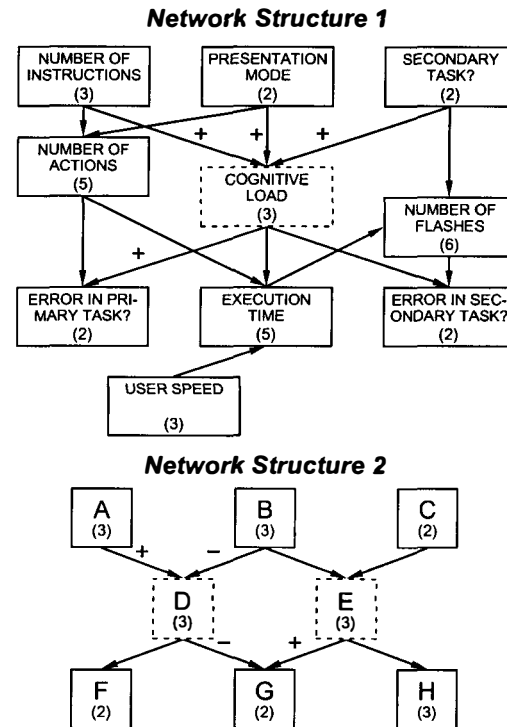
Network Structure 1

NUMBER OF INSTRUCTIONS (3)

PRESENTATION MODE (2)

SECONDARY TASK? (2)

+

+

+

NUMBER OF ACTIONS (5)

COGNITIVE LOAD (3)

NUMBER OF FLASHES (6)

+

ERROR IN PRIMARY TASK? (2)

EXECUTION TIME (5)

ERROR IN SECONDARY TASK? (2)

USER SPEED (3)

Network Structure 2

A (3)

B (3)

C (2)

+

−

D (3)

E (3)

−

+

F (2)

G (2)

H (3)